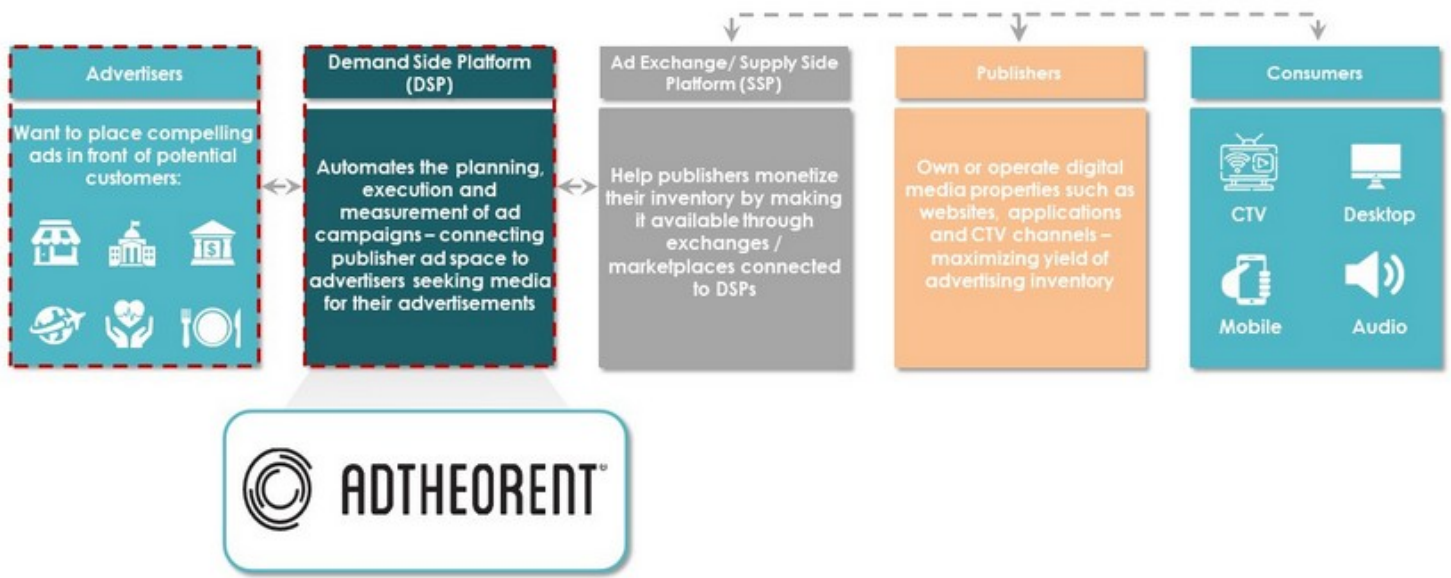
Advertisers

Want to place compelling ads in front of potential customers:

Demand Side Platform (DSP)

Automates the planning, execution and measurement of ad campaigns – connecting publisher ad space to advertisers seeking media for their advertisements

Ad Exchange/ Supply Side Platform (SSP)

Help publishers monetize their inventory by making it available through exchanges / marketplaces connected to DSPs

Publishers

Own or operate digital media properties such as websites, applications and CTV channels – maximizing yield of advertising inventory

Consumers

CTV

Desktop

Mobile

Audio

ADTHEORENT